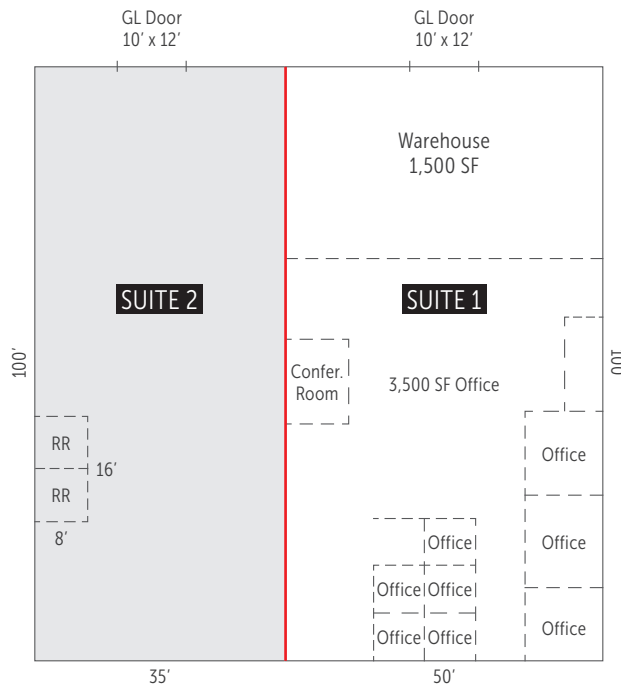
GL Door
10′ x 12′

GL Door
10′ x 12′

Warehouse
1,500 SF

SUITE 2

SUITE 1

100′

Confer. Room

3,500 SF Office

100′

RR

16′

RR

8′

Office

Office

Office

Office

Office

Office

Office

Office

35′

50′